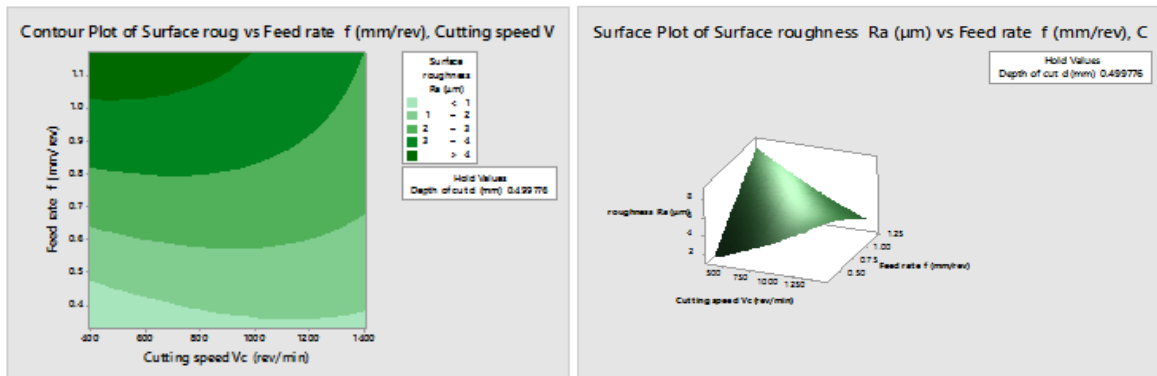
Contour Plot of Surface roug vs Feed rate f (mm/rev), Cutting speed V

Surface roughness Ra (µm)
< 1
1 – 2
2 – 3
3 – 4
> 4

Hold Values
Depth of cut d (mm) 0.499776

Feed rate f (mm/rev)
1.1
1.0
0.9
0.8
0.7
0.6
0.5
0.4

400 600 800 1000 1200 1400
Cutting speed Vc (rev/min)

Surface Plot of Surface roughness Ra (µm) vs Feed rate f (mm/rev), C

Hold Values
Depth of cut d (mm) 0.499776

roughness Ra (µm)
8
6
4
2

500 750 1000 1250
Cutting speed Vc (rev/min)

1.25
1.00
0.75
0.50
Feed rate f (mm/rev)